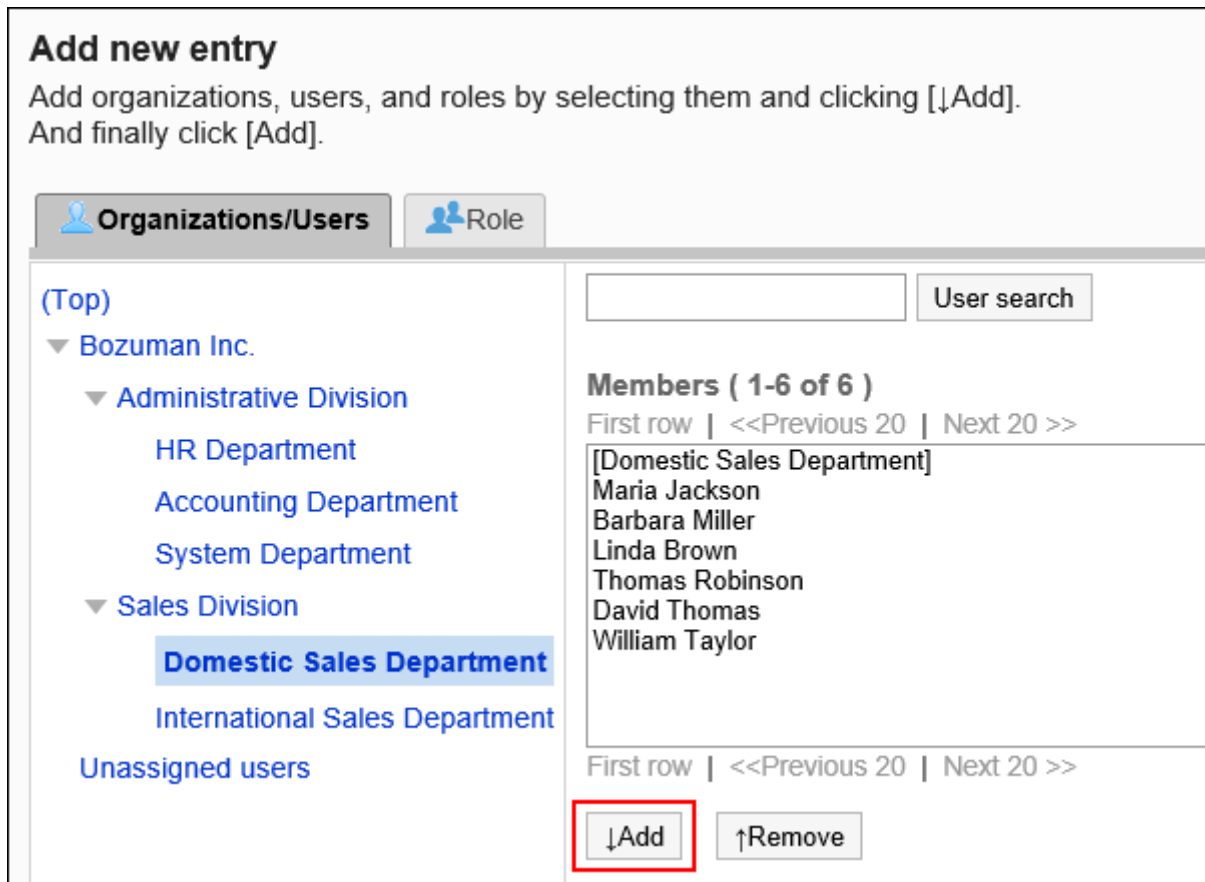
Add new entry
Add organizations, users, and roles by selecting them and clicking [↓Add].
And finally click [Add].

Organizations/Users
Role

(Top)
Bozuman Inc.
Administrative Division
HR Department
Accounting Department
System Department
Sales Division
Domestic Sales Department
International Sales Department
Unassigned users

User search

Members ( 1-6 of 6 )
First row | <<Previous 20 | Next 20 >>
[Domestic Sales Department]
Maria Jackson
Barbara Miller
Linda Brown
Thomas Robinson
David Thomas
William Taylor
First row | <<Previous 20 | Next 20 >>
↓Add
↑Remove